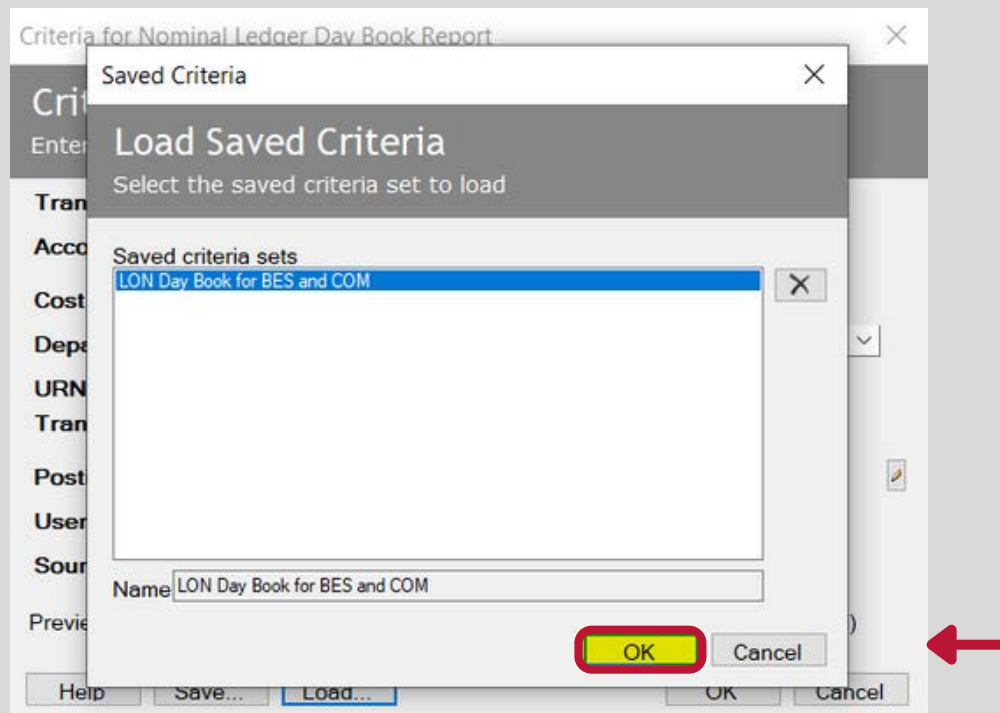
Criteria for Nominal Ledger Day Book Report

Crit
Ente

Tran
Acco
Cost
Depa
URN
Tran
Post
User
Sour
Previ

Help Save... Load... OK Cancel

Saved Criteria

Load Saved Criteria
Select the saved criteria set to load

Saved criteria sets
LON Day Book for BES and COM

Name LON Day Book for BES and COM

OK Cancel